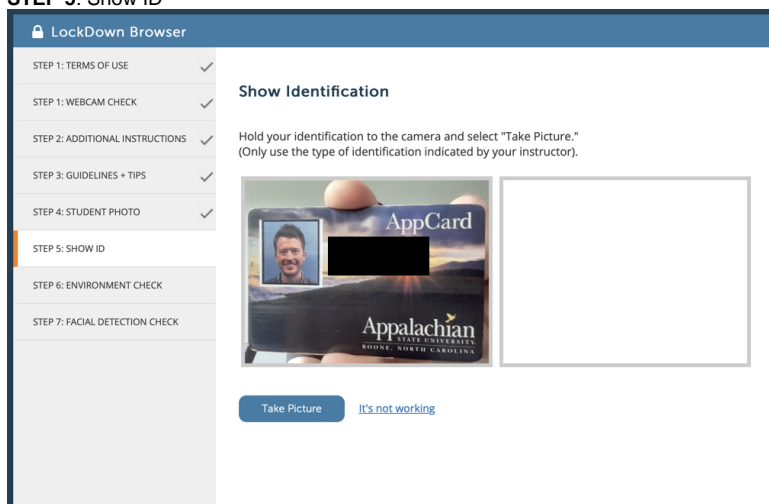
STEP 5: Show ID

LockDown Browser

STEP 1: TERMS OF USE
STEP 1: WEBCAM CHECK
STEP 2: ADDITIONAL INSTRUCTIONS
STEP 3: GUIDELINES + TIPS
STEP 4: STUDENT PHOTO
STEP 5: SHOW ID
STEP 6: ENVIRONMENT CHECK
STEP 7: FACIAL DETECTION CHECK

Show Identification

Hold your identification to the camera and select "Take Picture."
(Only use the type of identification indicated by your instructor).

AppCard
Appalachian
STATE UNIVERSITY
BOONE, NORTH CAROLINA

Take Picture
It's not working